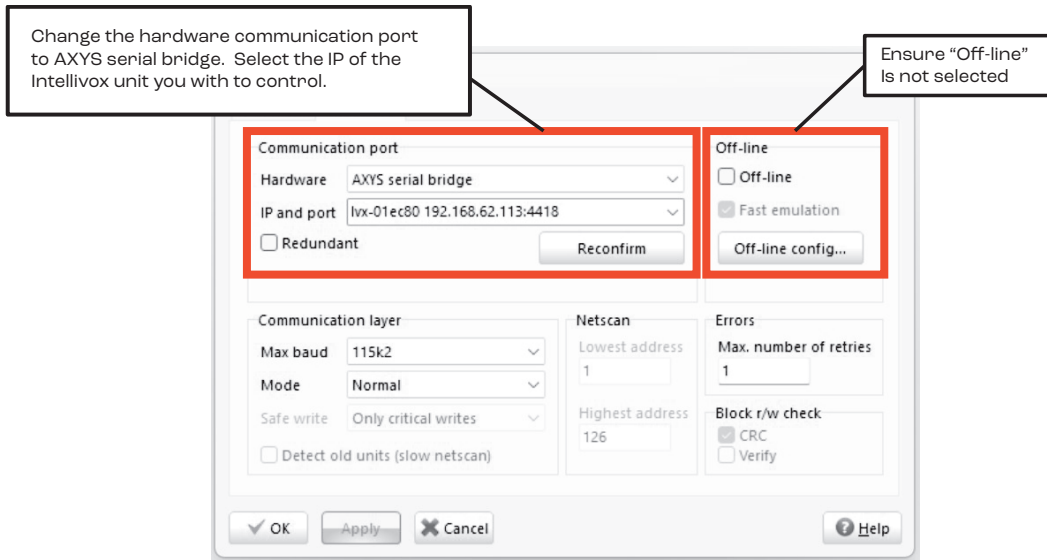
Change the hardware communication port to AXYS serial bridge. Select the IP of the Intellivox unit you with to control.

Ensure "Off-line" Is not selected

Communication port
Hardware AXYS serial bridge
IP and port lvx-01ec80 192.168.62.113:4418
Redundant
Reconfirm

Off-line
Off-line
Fast emulation
Off-line config...

Communication layer
Max baud 115k2
Mode Normal
Safe write Only critical writes
Detect old units (slow netscan)

Netscan
Lowest address
1
Highest address
126

Errors
Max. number of retries
1
Block r/w check
CRC
Verify

OK
Apply
Cancel
Help